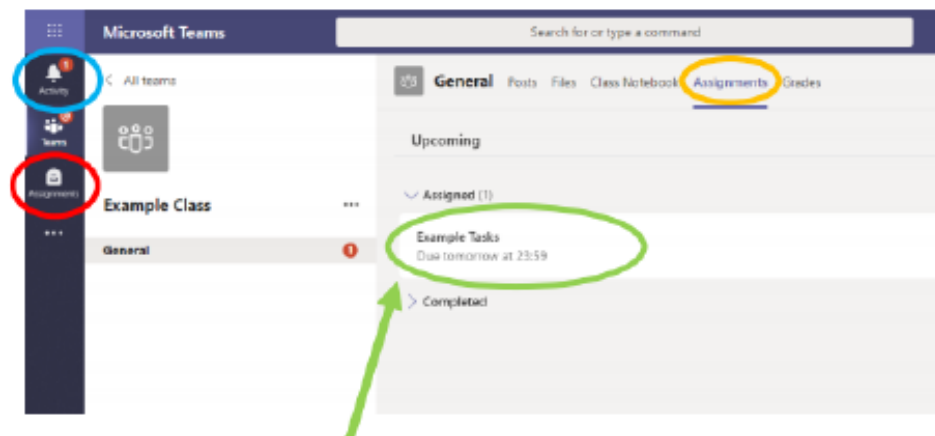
Microsoft Teams

Search for or type a command

Activity

Teams

Assignments

...

< All teams

Example Class ...

General

General Posts Files Class Notebook Assignments Grades

Upcoming

Assigned (1)

Example Tasks
Due tomorrow at 23:59

Completed